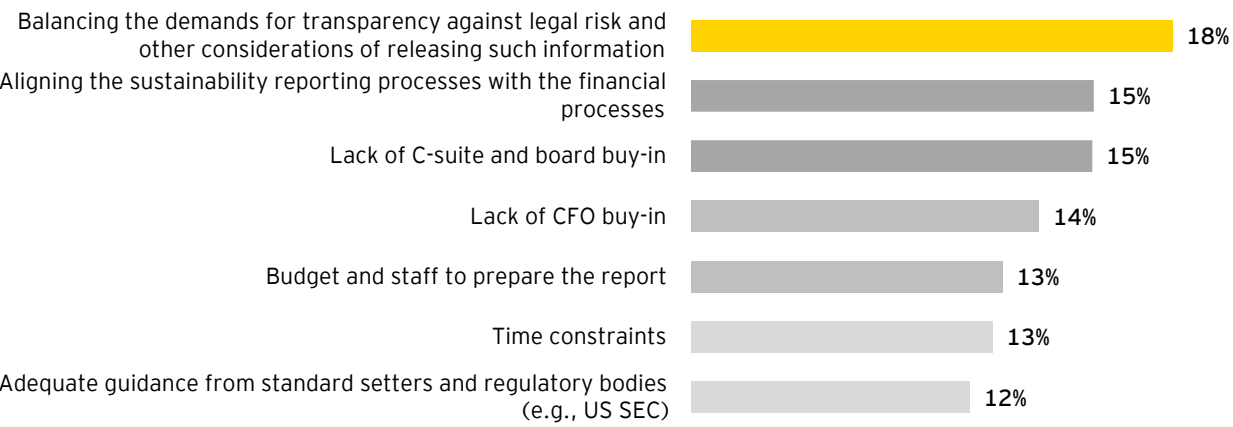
Balancing the demands for transparency against legal risk and other considerations of releasing such information 18%

Aligning the sustainability reporting processes with the financial processes 15%

Lack of C-suite and board buy-in 15%

Lack of CFO buy-in 14%

Budget and staff to prepare the report 13%

Time constraints 13%

Adequate guidance from standard setters and regulatory bodies (e.g., US SEC) 12%